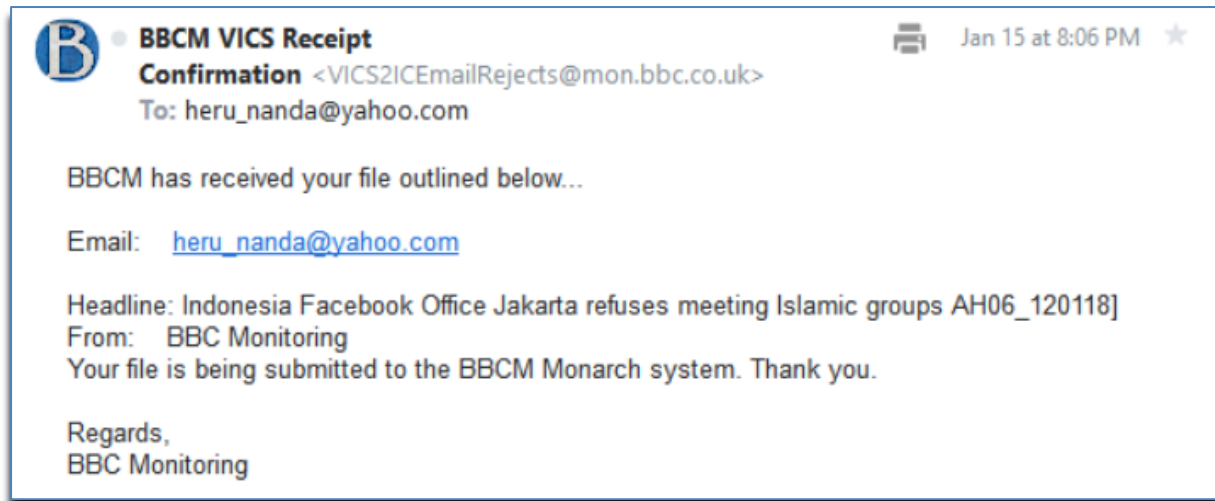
B

BBCM VICS Receipt Confirmation <VICS2ICEmailRejects@mon.bbc.co.uk>
To: heru_nanda@yahoo.com

Jan 15 at 8:06 PM

BBCM has received your file outlined below...

Email: heru_nanda@yahoo.com

Headline: Indonesia Facebook Office Jakarta refuses meeting Islamic groups AH06_120118]
From: BBC Monitoring
Your file is being submitted to the BBCM Monarch system. Thank you.

Regards,
BBC Monitoring